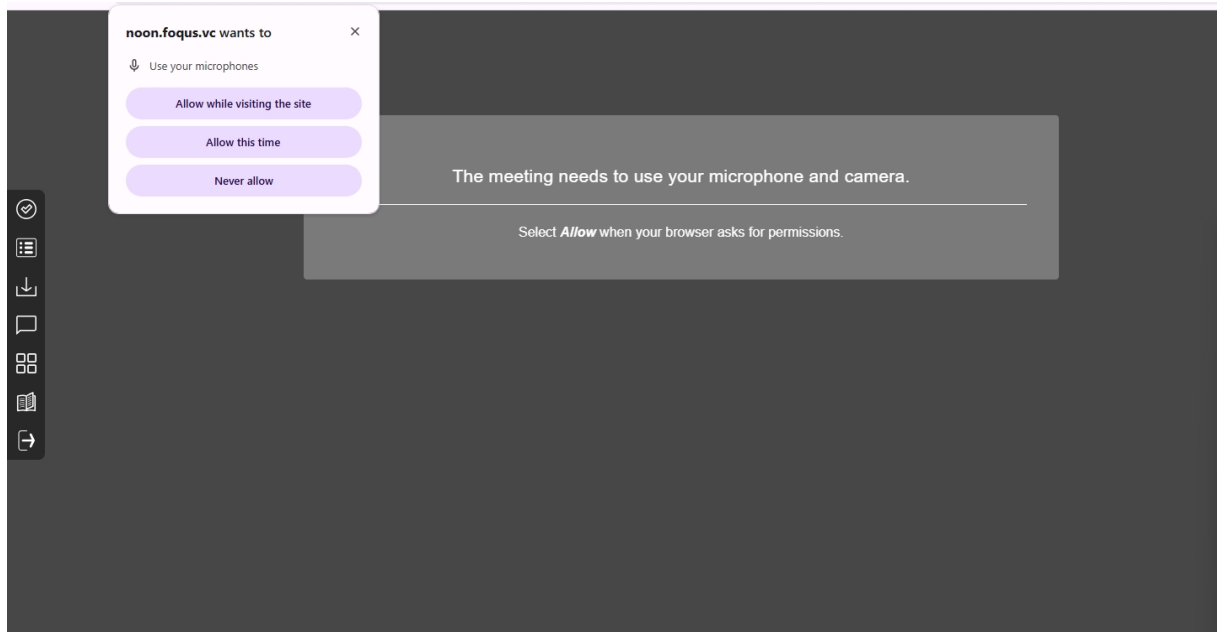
noon.foqus.vc wants to

×

Use your microphones

Allow while visiting the site

Allow this time

Never allow

The meeting needs to use your microphone and camera.

Select ***Allow*** when your browser asks for permissions.